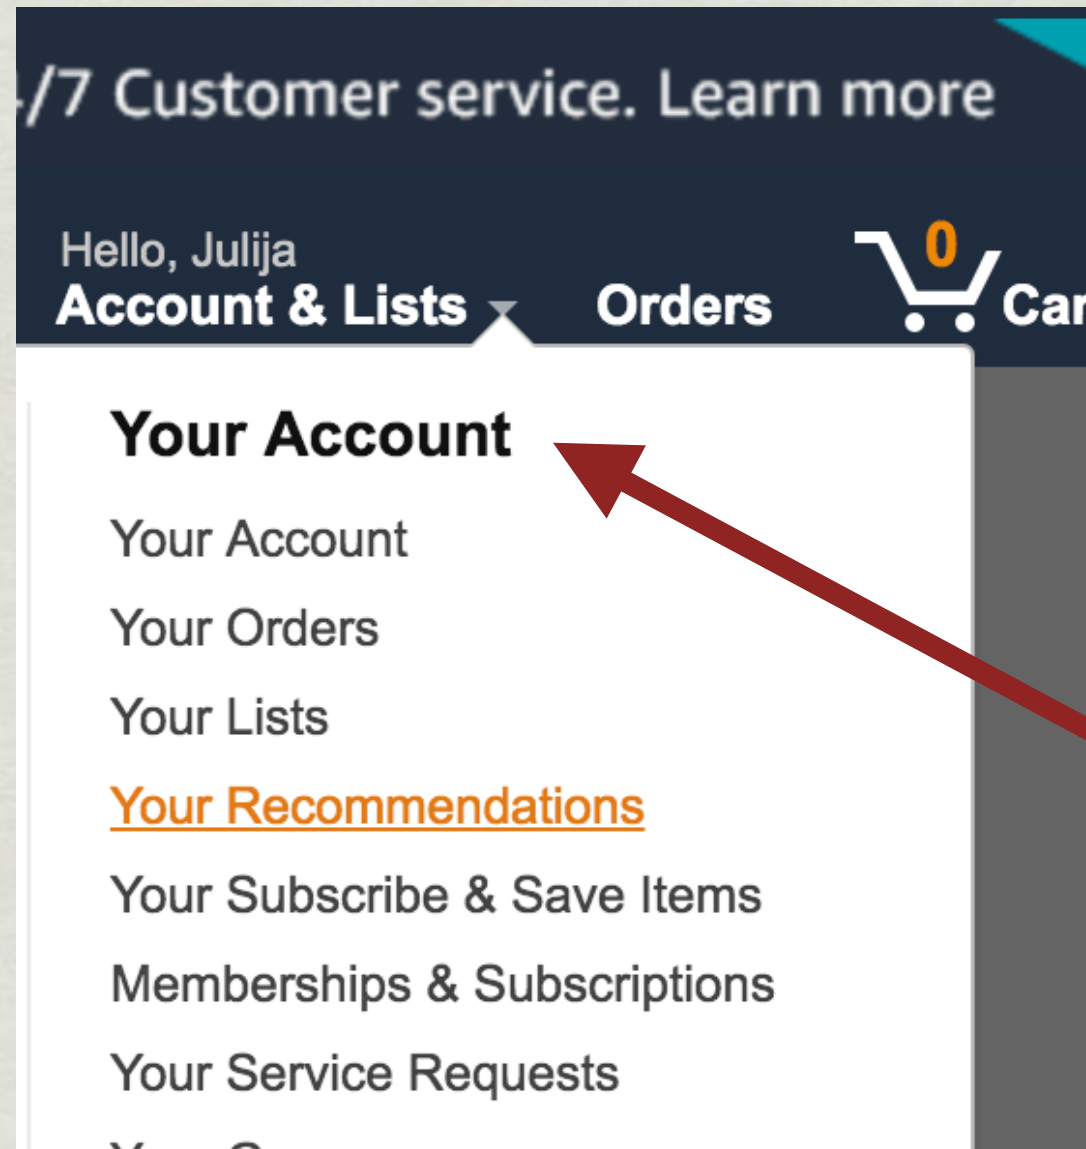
/7 Customer service. Learn more

Hello, Julija
Account & Lists

Orders

0
Car

Your Account

Your Account

Your Orders

Your Lists

Your Recommendations

Your Subscribe & Save Items

Memberships & Subscriptions

Your Service Requests

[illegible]